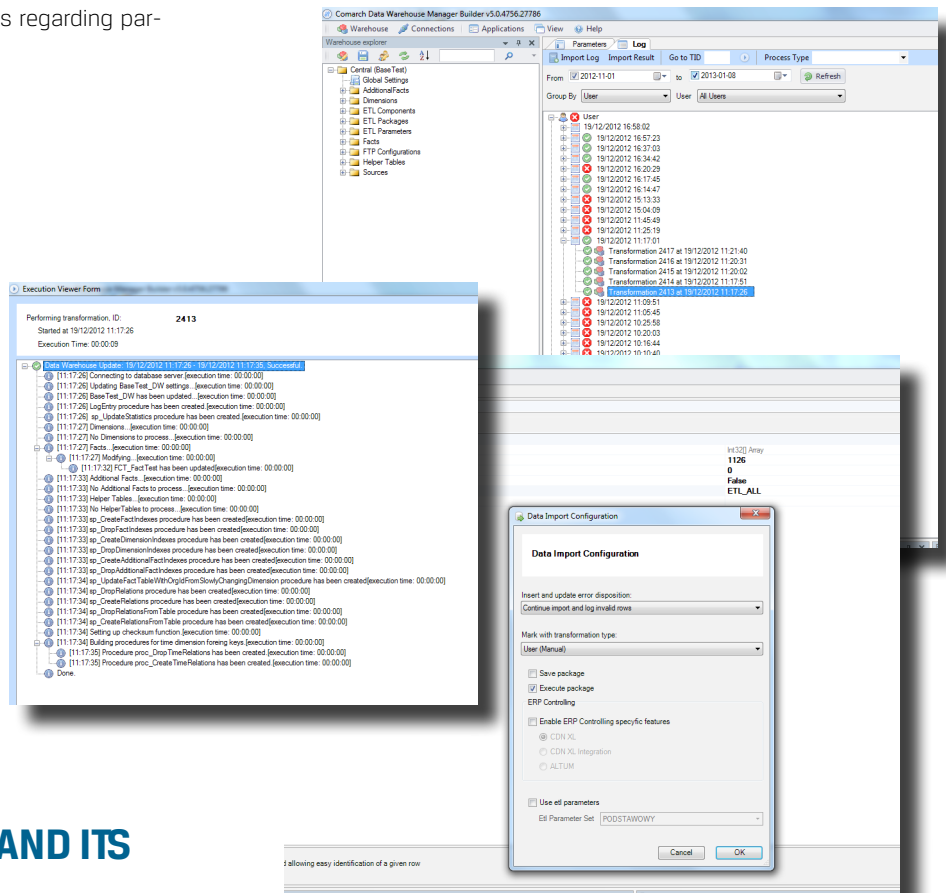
s regarding par-

Comarch Data Warehouse Manager Builder v5.0.4756.27786

Warehouse | Connections | Applications | View | Help

Warehouse explorer

Central (BaseTest)
Global Settings
AdditionalFacts
Dimensions
ETL Components
ETL Packages
ETL Parameters
Facts
FTP Configurations
Helper Tables
Sources

Parameters | Log

Import Log | Import Result | Go to TID | Process Type

From 2012-11-01 to 2013-01-08 Refresh

Group By User | User All Users

User
19/12/2012 16:58:02
19/12/2012 16:57:23
19/12/2012 16:37:03
19/12/2012 16:34:42
19/12/2012 16:20:29
19/12/2012 16:17:45
19/12/2012 16:14:47
19/12/2012 15:13:33
19/12/2012 15:04:09
19/12/2012 11:45:49
19/12/2012 11:25:19
19/12/2012 11:17:01
Transformation 2417 at 19/12/2012 11:21:40
Transformation 2416 at 19/12/2012 11:20:31
Transformation 2415 at 19/12/2012 11:20:02
Transformation 2414 at 19/12/2012 11:17:51
Transformation 2413 at 19/12/2012 11:17:26
19/12/2012 11:09:51
19/12/2012 11:05:45
19/12/2012 10:25:58
19/12/2012 10:20:03
19/12/2012 10:16:44
19/12/2012 10:10:40

Execution Viewer Form

Performing transformation, ID: 2413
Started at 19/12/2012 11:17:26
Execution Time: 00:00:09

Data Warehouse Update: 19/12/2012 11:17:26 - 19/12/2012 11:17:35, Successful.
[11:17:26] Connecting to database server.[execution time: 00:00:00]
[11:17:26] Updating BaseTest_DW settings...[execution time: 00:00:00]
[11:17:26] BaseTest_DW has been updated...[execution time: 00:00:00]
[11:17:26] LogEntry procedure has been created.[execution time: 00:00:00]
[11:17:26] sp_UpdateStatistics procedure has been created.[execution time: 00:00:00]
[11:17:27] Dimensions...[execution time: 00:00:00]
[11:17:27] No Dimensions to process...[execution time: 00:00:00]
[11:17:27] Facts...[execution time: 00:00:00]
[11:17:27] Modifying....[execution time: 00:00:00]
[11:17:32] FCT_FactTest has been updated[execution time: 00:00:00]
[11:17:33] Additional Facts...[execution time: 00:00:00]
[11:17:33] No Additional Facts to process...[execution time: 00:00:00]
[11:17:33] Helper Tables....[execution time: 00:00:00]
[11:17:33] No HelperTables to process...[execution time: 00:00:00]
[11:17:33] sp_CreateFactIndexes procedure has been created[execution time: 00:00:00]
[11:17:33] sp_DropFactIndexes procedure has been created[execution time: 00:00:00]
[11:17:33] sp_CreateDimensionIndexes procedure has been created[execution time: 00:00:00]
[11:17:33] sp_DropDimensionIndexes procedure has been created[execution time: 00:00:00]
[11:17:33] sp_CreateAdditionalFactIndexes procedure has been created[execution time: 00:00:00]
[11:17:33] sp_DropAdditionalFactIndexes procedure has been created[execution time: 00:00:00]
[11:17:34] sp_UpdateFactTableWithOrgIdFromSlowlyChangingDimension procedure has been created[execution time: 00:00:00]
[11:17:34] sp_DropRelations procedure has been created[execution time: 00:00:00]
[11:17:34] sp_CreateRelations procedure has been created[execution time: 00:00:00]
[11:17:34] sp_DropRelationsFromTable procedure has been created[execution time: 00:00:00]
[11:17:34] sp_CreateRelationsFromTable procedure has been created[execution time: 00:00:00]
[11:17:34] Setting up checksum function.[execution time: 00:00:00]
[11:17:34] Building procedures for time dimension foreing keys.[execution time: 00:00:00]
[11:17:35] Procedure proc_DropTimeRelations has been created.[execution time: 00:00:00]
[11:17:35] Procedure proc_CreateTimeRelations has been created.[execution time: 00:00:00]
Done.

Int32[] Array
1126
0
False
ETL_ALL

Data Import Configuration

Data Import Configuration

Insert and update error disposition:
Continue import and log invalid rows

Mark with transformation type:
User (Manual)

Save package
Execute package

ERP Controlling
Enable ERP Controlling specyfic features
CDN XL
CDN XL Integration
ALTUM

Use etl parameters
Etl Parameter Set PODSTAWOWY

Cancel OK

AND ITS

d allowing easy identification of a given row